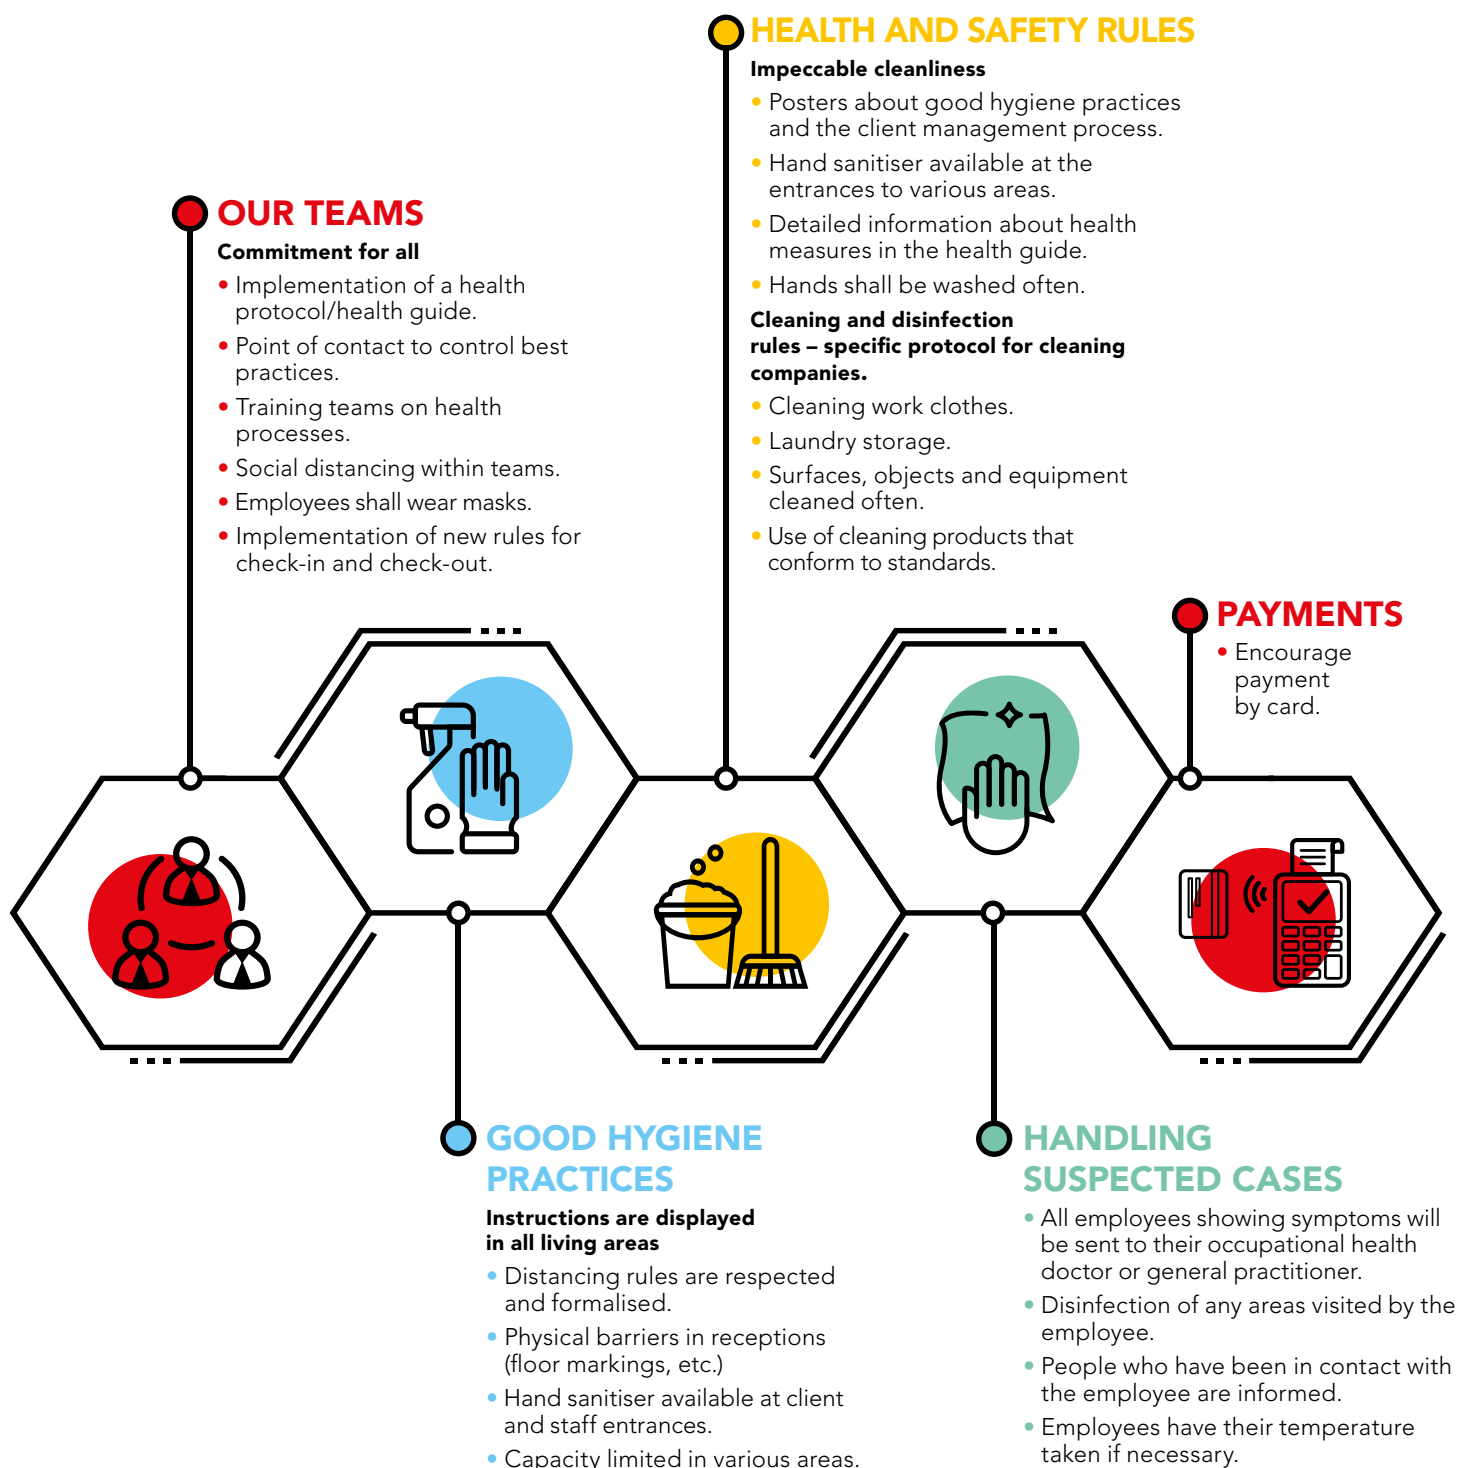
HEALTH AND SAFETY RULES

Impeccable cleanliness

• Posters about good hygiene practices and the client management process.
• Hand sanitiser available at the entrances to various areas.
• Detailed information about health measures in the health guide.
• Hands shall be washed often.

Cleaning and disinfection rules – specific protocol for cleaning companies.

• Cleaning work clothes.
• Laundry storage.
• Surfaces, objects and equipment cleaned often.
• Use of cleaning products that conform to standards.

OUR TEAMS

Commitment for all

• Implementation of a health protocol/health guide.
• Point of contact to control best practices.
• Training teams on health processes.
• Social distancing within teams.
• Employees shall wear masks.
• Implementation of new rules for check-in and check-out.

PAYMENTS

• Encourage payment by card.

GOOD HYGIENE PRACTICES

Instructions are displayed in all living areas

• Distancing rules are respected and formalised.
• Physical barriers in receptions (floor markings, etc.)
• Hand sanitiser available at client and staff entrances.
• Capacity limited in various areas.

HANDLING SUSPECTED CASES

• All employees showing symptoms will be sent to their occupational health doctor or general practitioner.
• Disinfection of any areas visited by the employee.
• People who have been in contact with the employee are informed.
• Employees have their temperature taken if necessary.